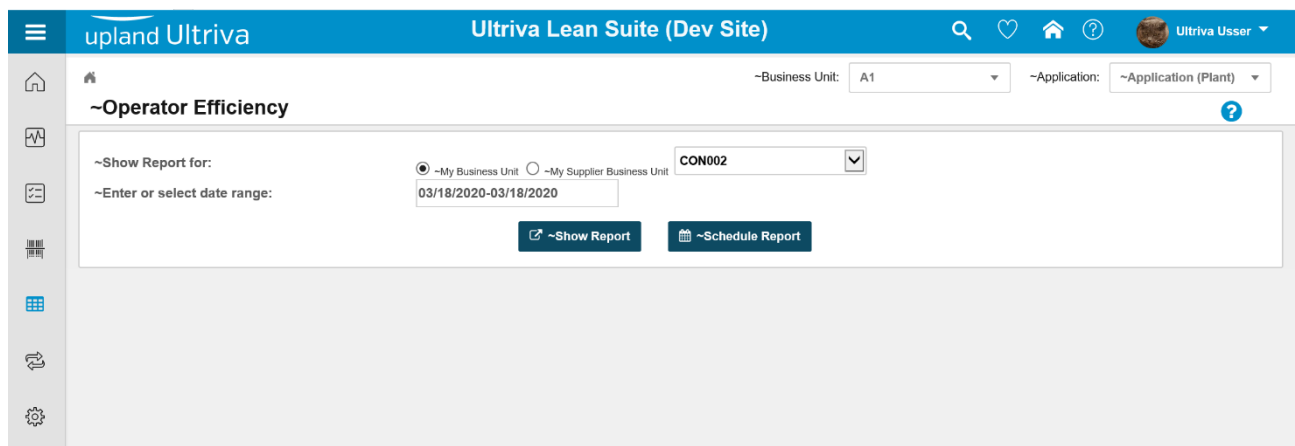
upland Ultriva

Ultriva Lean Suite (Dev Site)

Ultriva Usser

~Business Unit: A1

~Application: ~Application (Plant)

~Operator Efficiency

~Show Report for:

~My Business Unit ~My Supplier Business Unit CON002

~Enter or select date range: 03/18/2020-03/18/2020

~Show Report

~Schedule Report